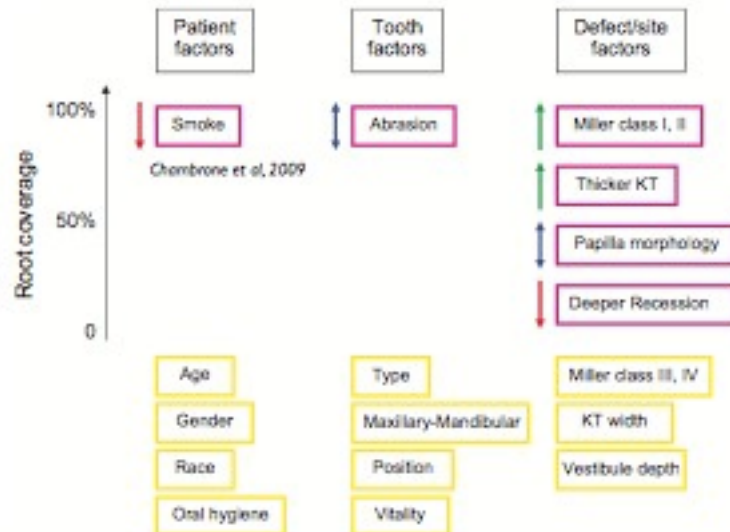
Patient factors

Tooth factors

Defect/site factors

100%

50%

0

Root coverage

Smoke

Chambrone et al, 2009

Abrasion

Miller class I, II

Thicker KT

Papilla morphology

Deeper Recession

Age

Gender

Race

Oral hygiene

Type

Maxillary-Mandibular

Position

Vitality

Miller class III, IV

KT width

Vestibule depth